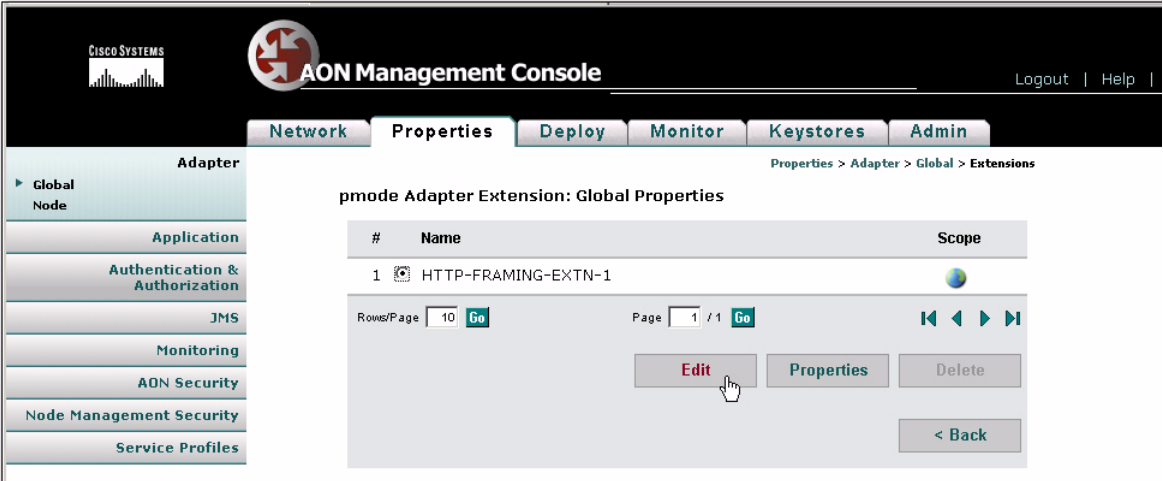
CISCO SYSTEMS

AON Management Console

Logout | Help |

Network Properties Deploy Monitor Keystores Admin

Adapter
Global
Node

Application
Authentication & Authorization
JMS
Monitoring
AON Security
Node Management Security
Service Profiles

Properties > Adapter > Global > Extensions

pmode Adapter Extension: Global Properties

| # | Name | Scope |
|---|---|---|
| 1 | HTTP-FRAMING-EXTN-1 | |

Rows/Page 10 Go

Page 1 / 1 Go

Edit Properties Delete

< Back